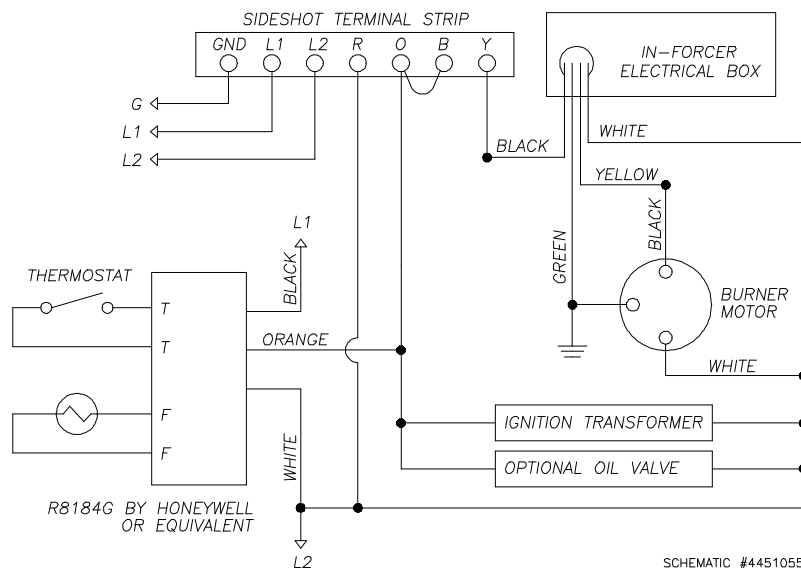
SIDESHOT TERMINAL STRIP

GND L1 L2 R O B Y

IN-FORCER ELECTRICAL BOX

G
L1
L2

WHITE
BLACK
YELLOW

L1

BLACK

GREEN

BLACK

THERMOSTAT

T
T

BURNER MOTOR

ORANGE

WHITE

F
F

IGNITION TRANSFORMER

OPTIONAL OIL VALVE

WHITE

R8184G BY HONEYWELL OR EQUIVALENT

L2

SCHEMATIC #4451055